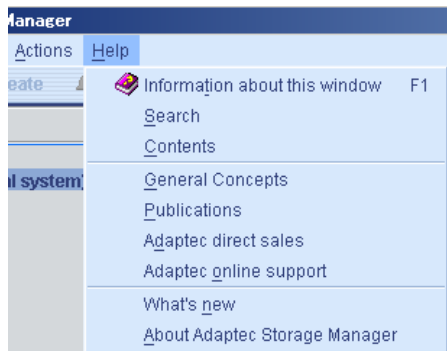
Manager

Actions Help

eate

al system)

Information about this window F1
Search
Contents
General Concepts
Publications
Adaptec direct sales
Adaptec online support
What's new
About Adaptec Storage Manager